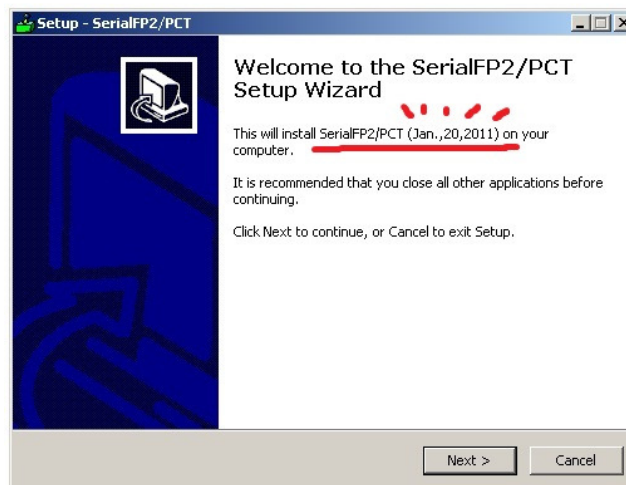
Setup - SerialFP2/PCT

Welcome to the SerialFP2/PCT Setup Wizard

This will install SerialFP2/PCT (Jan.,20,2011) on your computer.

It is recommended that you close all other applications before continuing.

Click Next to continue, or Cancel to exit Setup.

Next >

Cancel